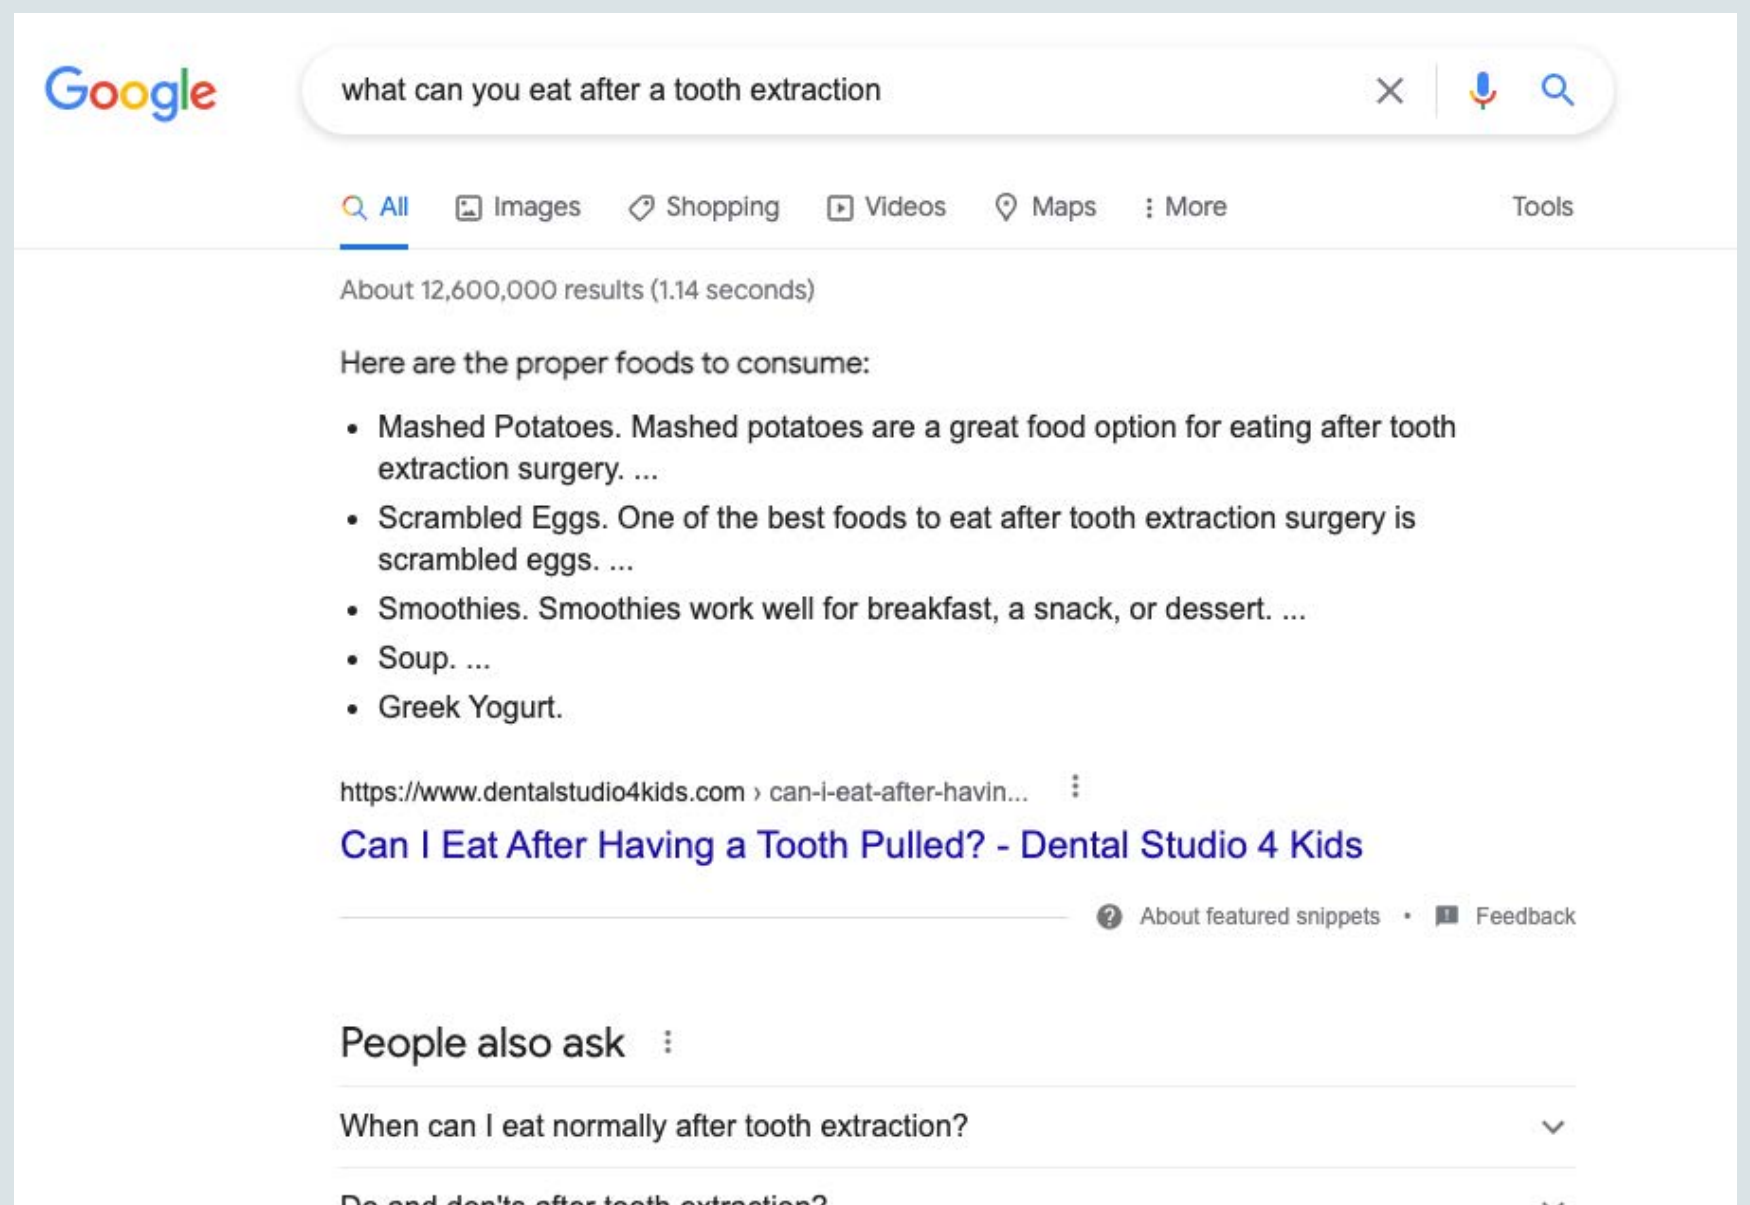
Google

what can you eat after a tooth extraction

All Images Shopping Videos Maps More Tools

About 12,600,000 results (1.14 seconds)

Here are the proper foods to consume:

- Mashed Potatoes. Mashed potatoes are a great food option for eating after tooth extraction surgery. ...
- Scrambled Eggs. One of the best foods to eat after tooth extraction surgery is scrambled eggs. ...
- Smoothies. Smoothies work well for breakfast, a snack, or dessert. ...
- Soup. ...
- Greek Yogurt.

https://www.dentalstudio4kids.com › can-i-eat-after-havin...

Can I Eat After Having a Tooth Pulled? - Dental Studio 4 Kids

About featured snippets • Feedback

People also ask

When can I eat normally after tooth extraction?

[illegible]